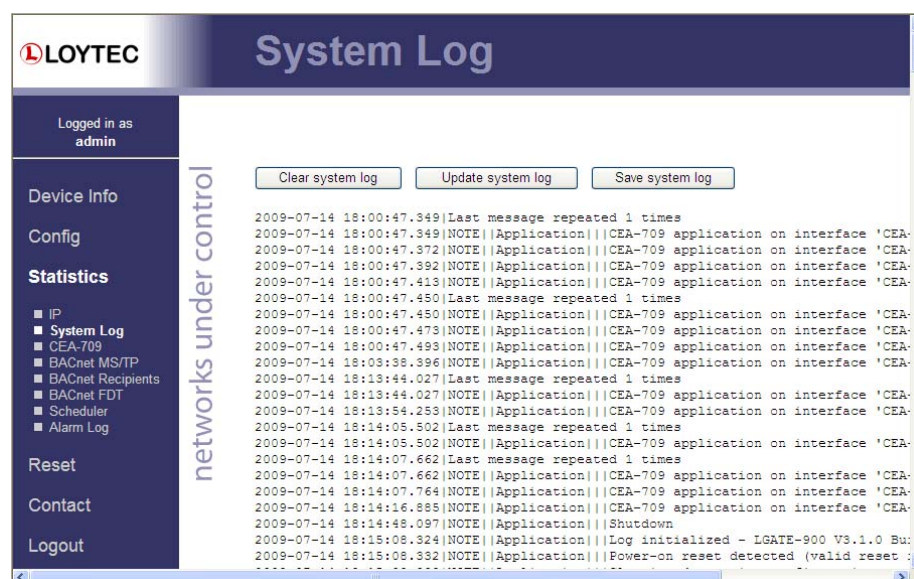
LOYTEC

System Log

Logged in as
admin

Device Info

Config

Statistics

IP
System Log
CEA-709
BACnet MS/TP
BACnet Recipients
BACnet FDT
Scheduler
Alarm Log

Reset

Contact

Logout

networks under control

Clear system log
Update system log
Save system log

2009-07-14 18:00:47.349|Last message repeated 1 times
2009-07-14 18:00:47.349|NOTE||Application|||CEA-709 application on interface 'CEA-
2009-07-14 18:00:47.372|NOTE||Application|||CEA-709 application on interface 'CEA-
2009-07-14 18:00:47.392|NOTE||Application|||CEA-709 application on interface 'CEA-
2009-07-14 18:00:47.413|NOTE||Application|||CEA-709 application on interface 'CEA-
2009-07-14 18:00:47.450|Last message repeated 1 times
2009-07-14 18:00:47.450|NOTE||Application|||CEA-709 application on interface 'CEA-
2009-07-14 18:00:47.473|NOTE||Application|||CEA-709 application on interface 'CEA-
2009-07-14 18:00:47.493|NOTE||Application|||CEA-709 application on interface 'CEA-
2009-07-14 18:03:38.396|NOTE||Application|||CEA-709 application on interface 'CEA-
2009-07-14 18:13:44.027|Last message repeated 1 times
2009-07-14 18:13:44.027|NOTE||Application|||CEA-709 application on interface 'CEA-
2009-07-14 18:13:54.253|NOTE||Application|||CEA-709 application on interface 'CEA-
2009-07-14 18:14:05.502|Last message repeated 1 times
2009-07-14 18:14:05.502|NOTE||Application|||CEA-709 application on interface 'CEA-
2009-07-14 18:14:07.662|Last message repeated 1 times
2009-07-14 18:14:07.662|NOTE||Application|||CEA-709 application on interface 'CEA-
2009-07-14 18:14:07.764|NOTE||Application|||CEA-709 application on interface 'CEA-
2009-07-14 18:14:16.885|NOTE||Application|||CEA-709 application on interface 'CEA-
2009-07-14 18:14:48.097|NOTE||Application|||Shutdown
2009-07-14 18:15:08.324|NOTE||Application|||Log initialized - LGATE-900 V3.1.0 Bu
2009-07-14 18:15:08.332|NOTE||Application|||Power-on reset detected (valid reset
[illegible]